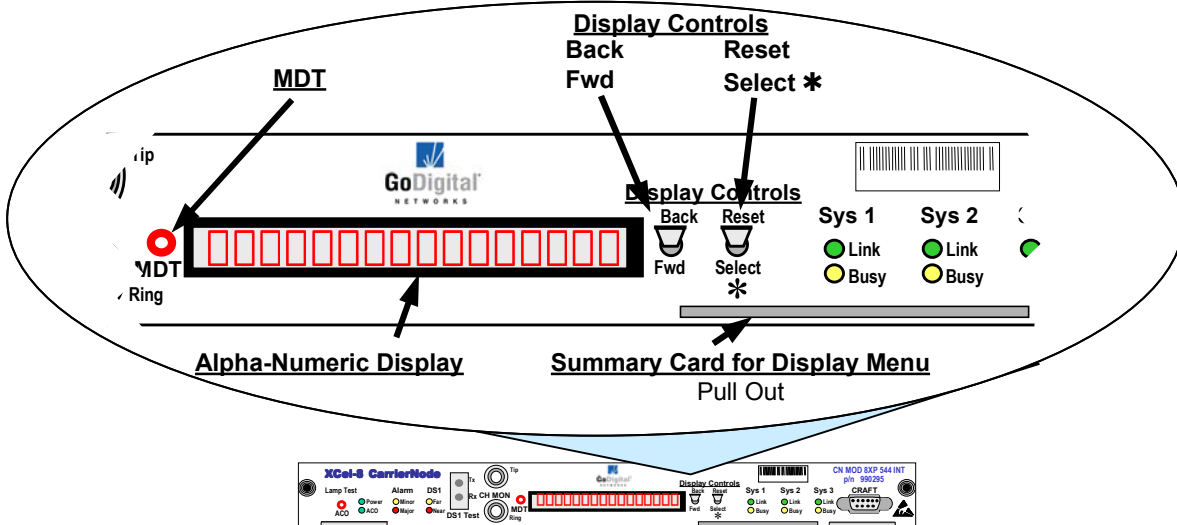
Display Controls
Back
Fwd
Reset
Select ✱

MDT

Tip

GoDigital
NETWORKS

Display Controls
Back
Fwd
Reset
Select
✱

Sys 1
Link
Busy

Sys 2
Link
Busy

MDT
Ring

Alpha-Numeric Display

Summary Card for Display Menu
Pull Out

XCel-8 CarrierNode
Lamp Test
ACO
Power
ACO
Alarm
Minor
Major
DS1
Far
Near
Tx
Rx
DS1 Test
Tip
CH MON
MDT
Ring
GoDigital
Display Controls
Back
Fwd
Reset
Select
✱
Sys 1
Link
Busy
Sys 2
Link
Busy
Sys 3
Link
Busy
CN MOD 8XP 544 INT
p/n 990295
CRAFT